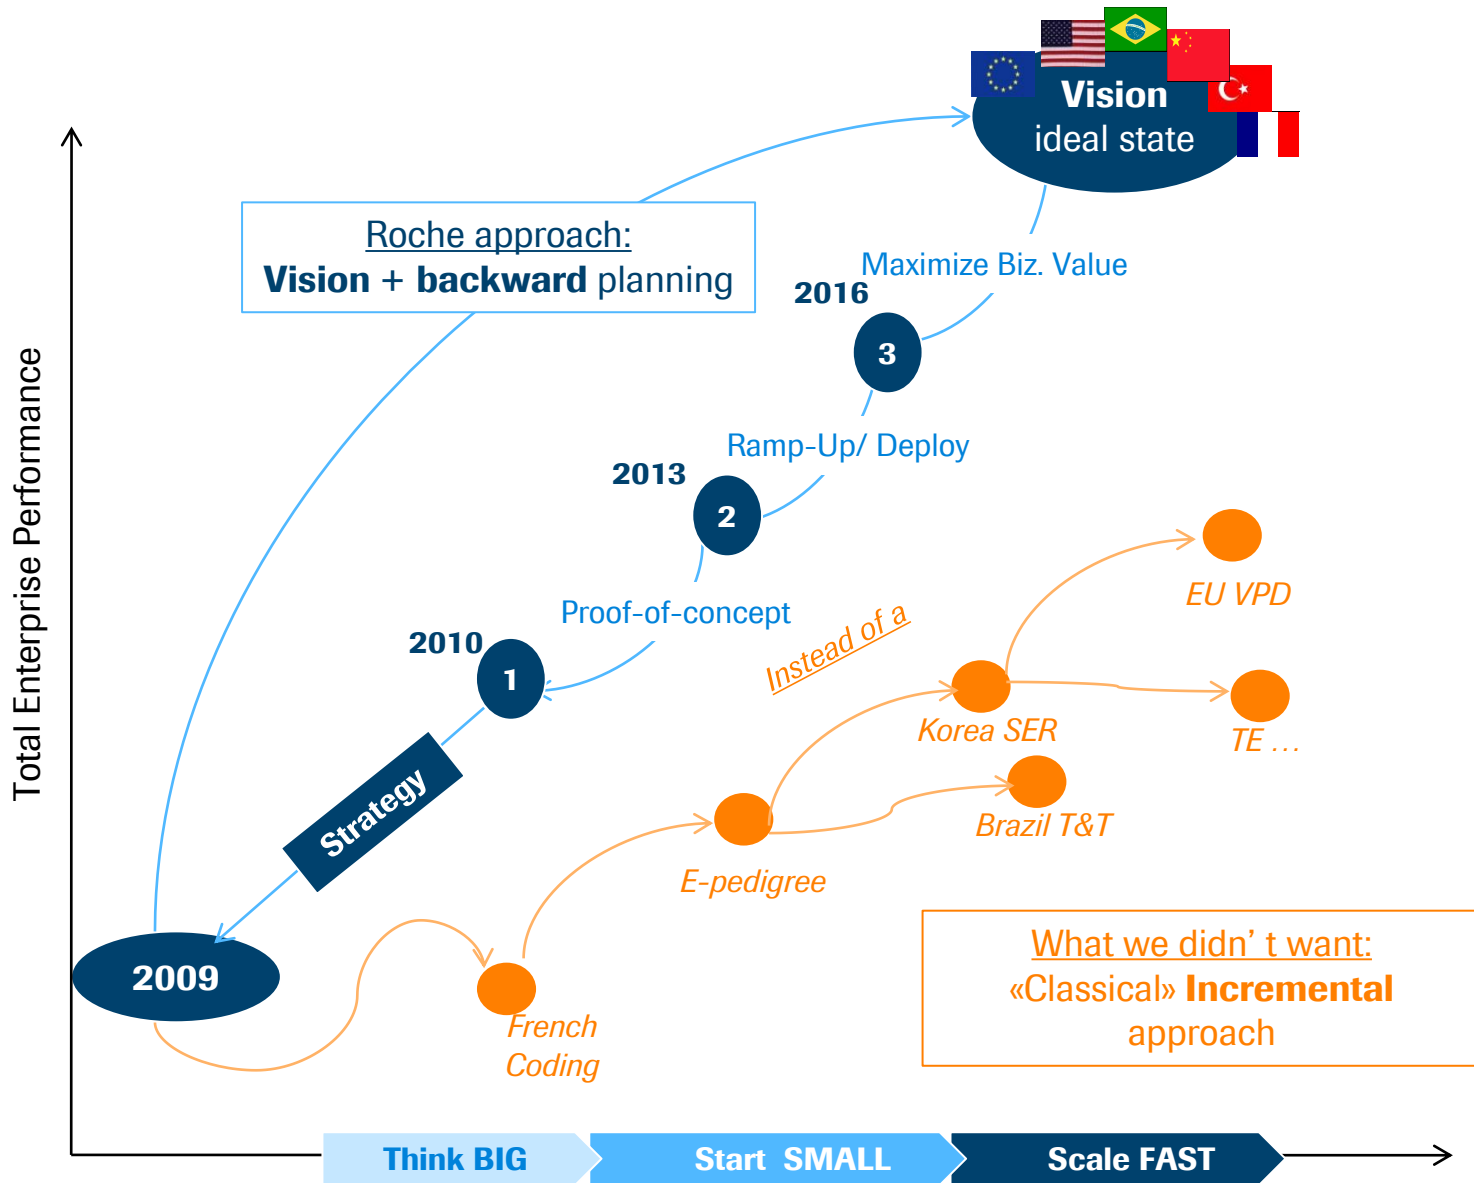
Vision
ideal state

Roche approach:
Vision + backward planning

Maximize Biz. Value

2016

3

Ramp-Up/ Deploy

2013

2

Proof-of-concept

2010

1

Strategy

Total Enterprise Performance

Instead of a

EU VPD

Korea SER

TE …

Brazil T&T

E-pedigree

2009

French Coding

What we didn’ t want:
«Classical» Incremental approach

Think BIG

Start SMALL

Scale FAST